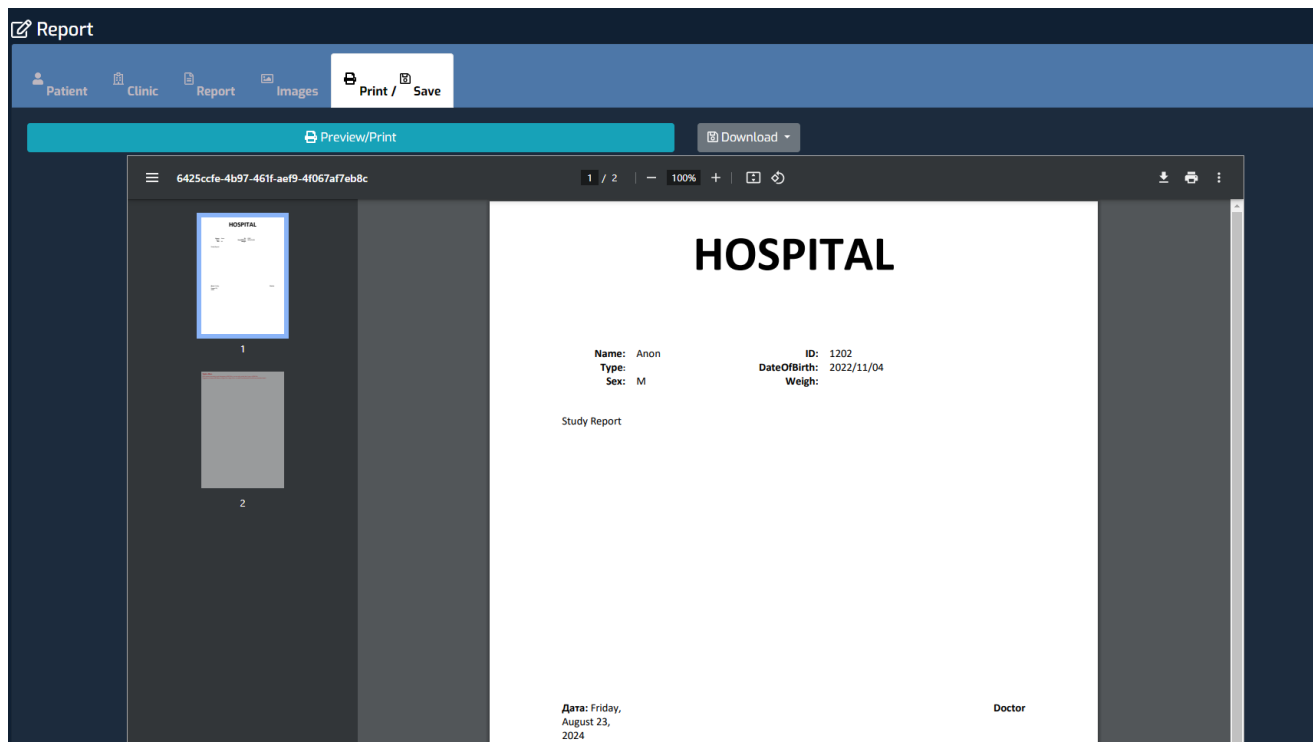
Report

Patient Clinic Report Images Print / Save

Preview/Print

Download

6425ccfe-4b97-461f-aef9-4f067af7eb8c

1 / 2 100%

1

2

HOSPITAL

Name: Anon
Type:
Sex: M

ID: 1202
DateOfBirth: 2022/11/04
Weigh:

Study Report

Дата: Friday, August 23, 2024

Doctor